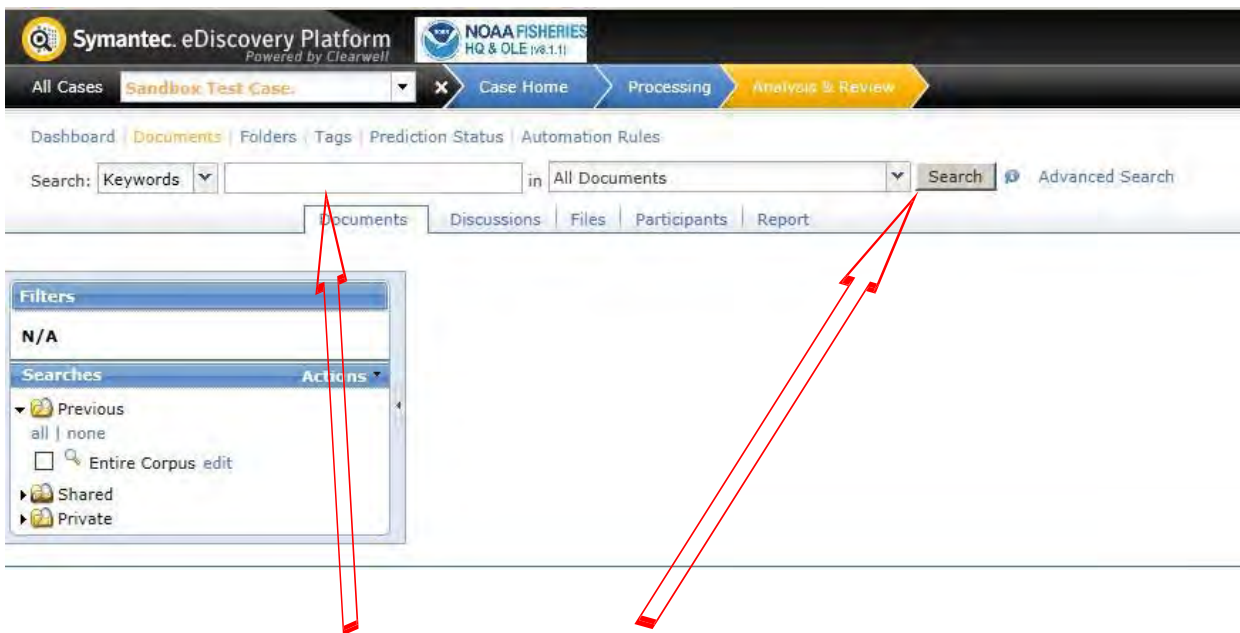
Symantec. eDiscovery Platform
Powered by Clearwell

NOAA FISHERIES
HQ & OLE (v8.1.1)

All Cases Sandbox Test Case. × Case Home Processing Analysis & Review

Dashboard | Documents | Folders | Tags | Prediction Status | Automation Rules

Search: Keywords in All Documents Search Advanced Search

Documents | Discussions | Files | Participants | Report

Filters
N/A

Searches Actions

Previous
all | none
Entire Corpus edit
Shared
Private